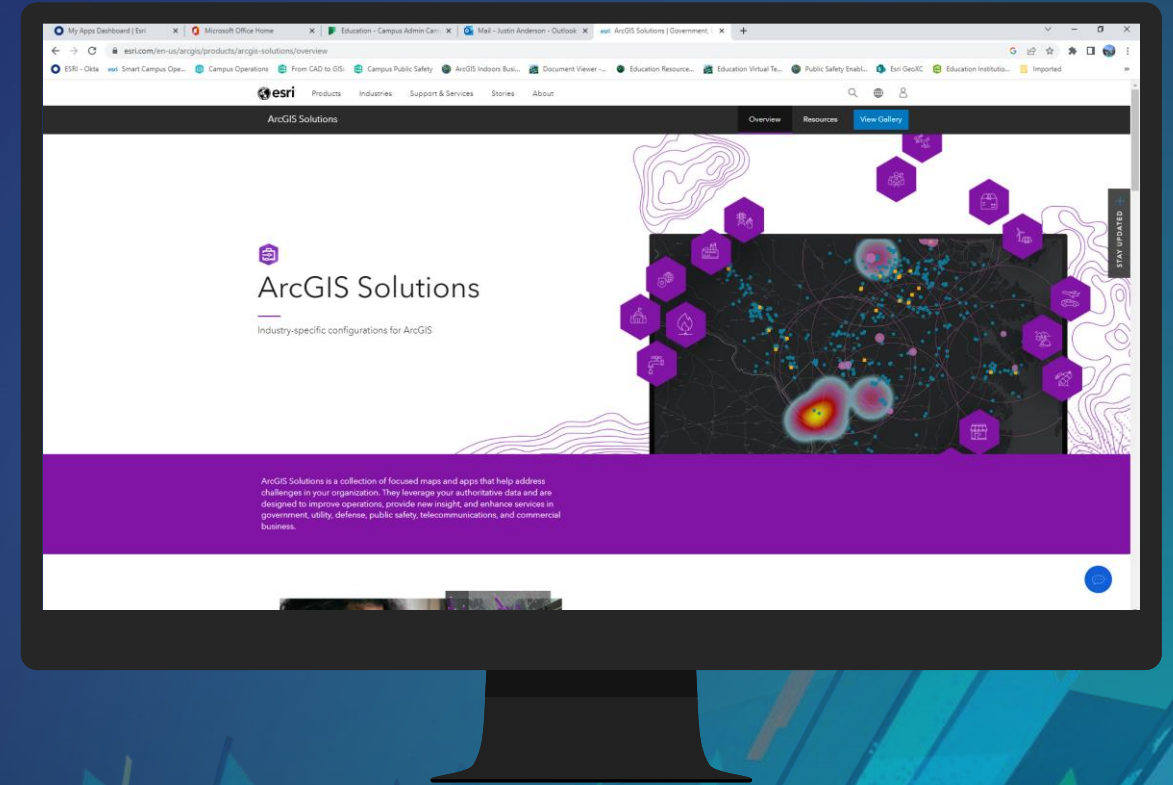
My Apps Dashboard | Esri
Microsoft Office Home
Education - Campus Admin Car
Mail - Justin Anderson - Outlook
ArcGIS Solutions | Government,
esri.com/en-us/arcgis/products/arcgis-solutions/overview
ESRI - Okta  Smart Campus Ope...  Campus Operations  From CAD to GIS:  Campus Public Safety  ArcGIS Indoors Busi...  Document Viewer -...  Education Resource...  Education Virtual Te...  Public Safety Enabl...  Esri GeoXC  Education Institutio...  Imported

esri  Products  Industries  Support & Services  Stories  About

ArcGIS Solutions  Overview  Resources  View Gallery

STAY UPDATED

ArcGIS Solutions

Industry-specific configurations for ArcGIS

ArcGIS Solutions is a collection of focused maps and apps that help address challenges in your organization. They leverage your authoritative data and are designed to improve operations, provide new insight, and enhance services in government, utility, defense, public safety, telecommunications, and commercial business.